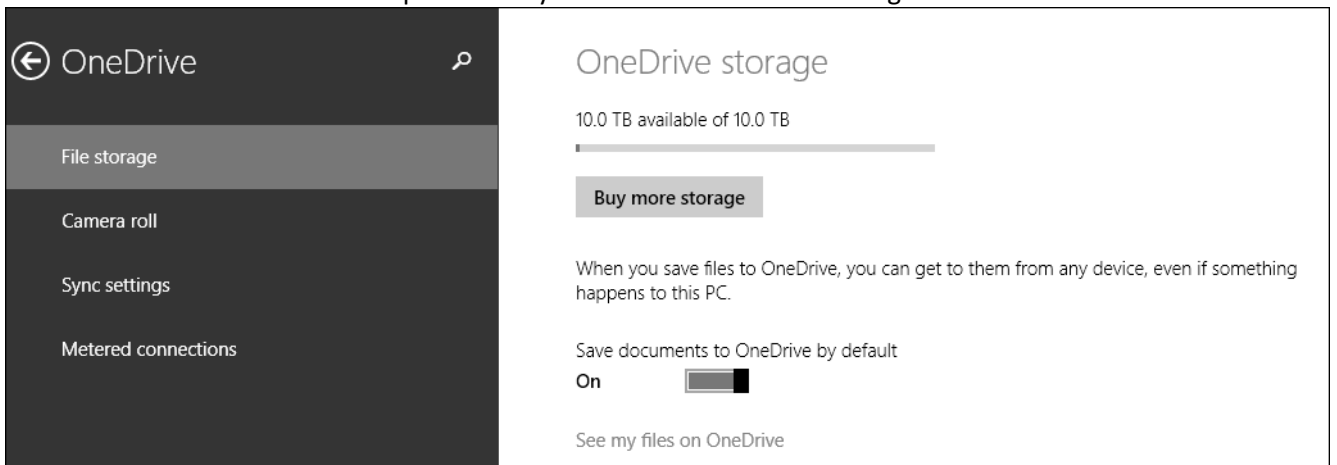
OneDrive

File storage

Camera roll

Sync settings

Metered connections

OneDrive storage

10.0 TB available of 10.0 TB

Buy more storage

When you save files to OneDrive, you can get to them from any device, even if something happens to this PC.

Save documents to OneDrive by default

On

See my files on OneDrive